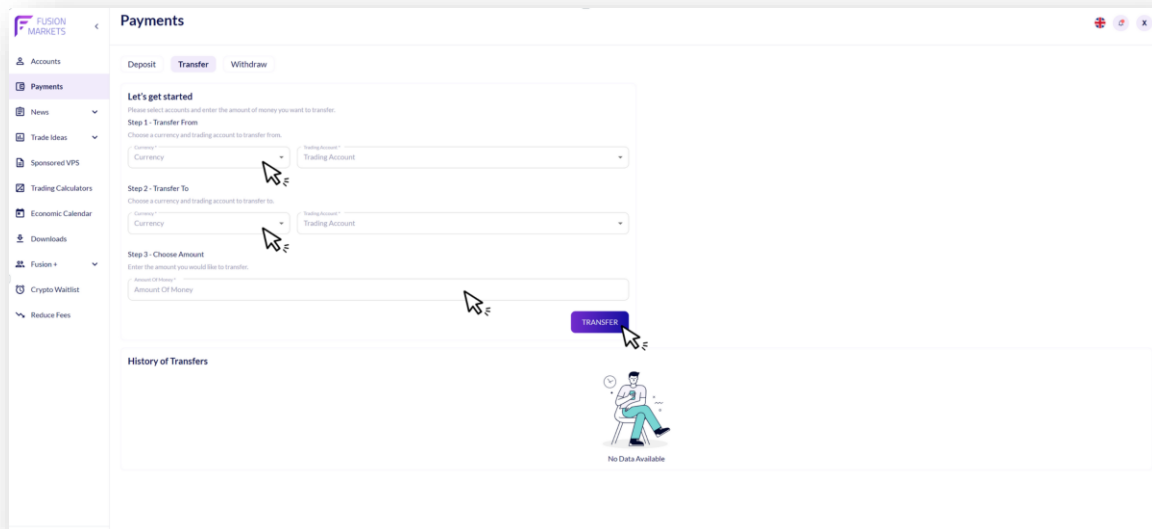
FUSION MARKETS

Payments

Accounts
Payments
News
Trade Ideas
Sponsored VPS
Trading Calculators
Economic Calendar
Downloads
Fusion +
Crypto Waitlist
Reduce Fees

Deposit
Transfer
Withdraw

Let's get started
Please select accounts and enter the amount of money you want to transfer.
Step 1 - Transfer From
Choose a currency and trading account to transfer from.
Currency *
Currency
Trading Account *
Trading Account

Step 2 - Transfer To
Choose a currency and trading account to transfer to.
Currency *
Currency
Trading Account *
Trading Account

Step 3 - Choose Amount
Enter the amount you would like to transfer.
Amount Of Money *
Amount Of Money

TRANSFER

History of Transfers

No Data Available